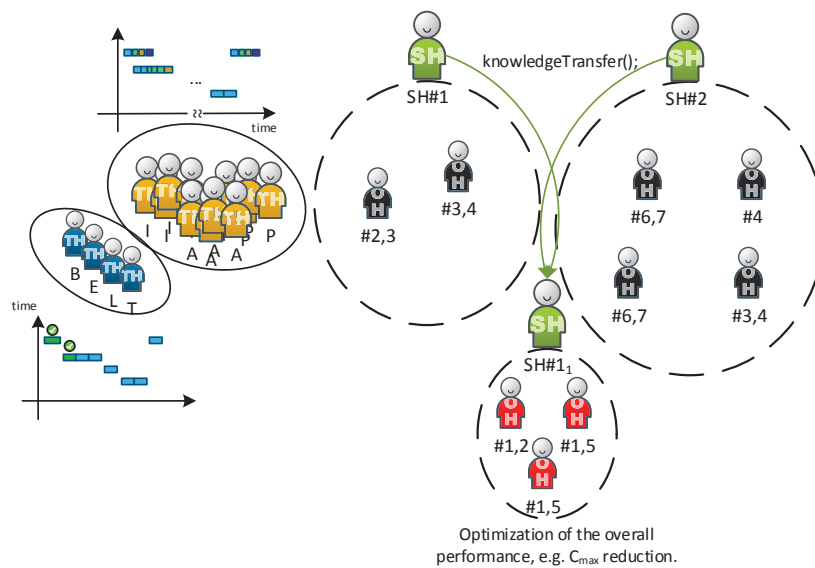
...

time

TH TH TH TH TH TH TH TH TH

I I A A A P A P P

TH TH TH TH

B E L T

time

SH

SH#1

knowledgeTransfer();

SH

SH#2

OH

#2,3

OH

#3,4

OH

#6,7

OH

#4

OH

#6,7

OH

#3,4

SH

SH#1$_1$

OH

#1,2

OH

#1,5

OH

#1,5

Optimization of the overall performance, e.g. $C_{max}$ reduction.